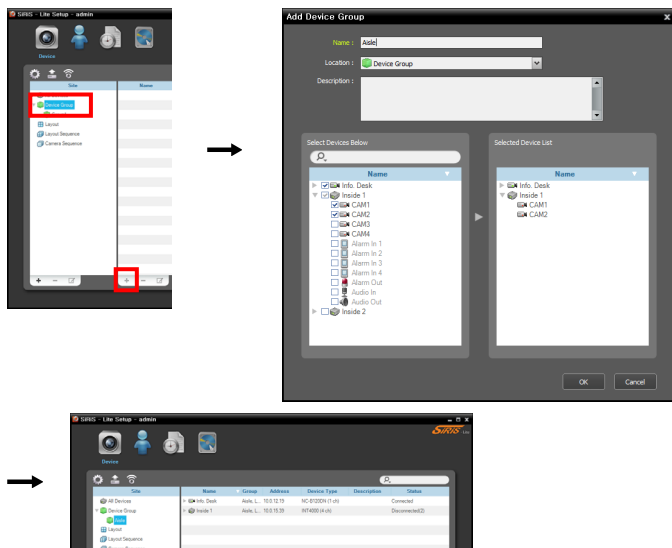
SiRIS - Lite Setup - admin

Device

Site

Name

Device Group

Layout

Layout Sequence

Camera Sequence

Add Device Group

Name : Aisle

Location : Device Group

Description :

Select Devices Below

Name

Info. Desk

Inside 1

CAM1

CAM2

CAM3

CAM4

Alarm In 1

Alarm In 2

Alarm In 3

Alarm In 4

Alarm Out

Audio In

Audio Out

Inside 2

Selected Device List

Name

Info. Desk

Inside 1

CAM1

CAM2

OK

Cancel

SiRIS - Lite Setup - admin

SiRIS

Device

Site

All Devices

Device Group

Aisle

Layout

Layout Sequence

| Name | Group | Address | Device Type | Description | Status |
|---|---|---|---|---|---|
| Info. Desk | Aisle, L... | 10.0.12.15 | NC-8120DN (1 ch) | | Connected |
| Inside 1 | Aisle, L... | 10.0.15.33 | INT4000 (4 ch) | | Disconnected(2) |